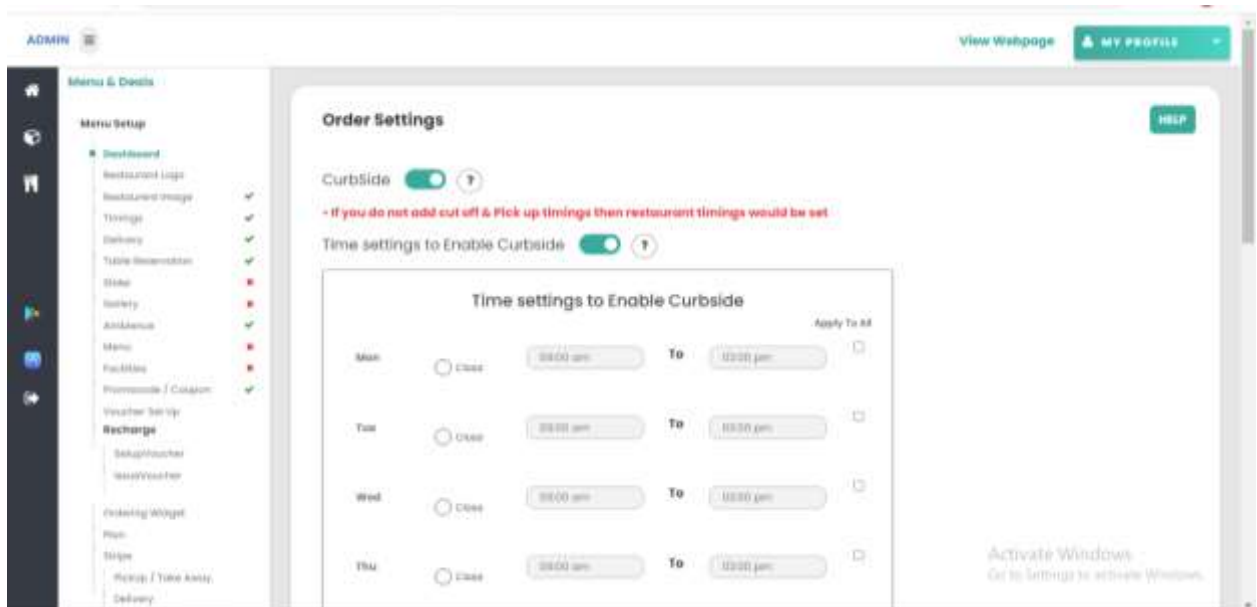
ADMIN

View Webpage

MY PROFILE

Menu & Deals

Menu Setup

Dashboard

Restaurant Logo

Restaurant Image

Timings

Delivery

Table Reservation

Slider

Gallery

Ambience

Menu

Facilities

Promocode / Coupon

Voucher Set Up

Recharge

SetupVoucher

IssueVoucher

Ordering Widget

Plan

Stripe

Pickup / Take Away

Delivery

Order Settings

HELP

CurbSide

- If you do not add cut off & Pick up timings then restaurant timings would be set

Time settings to Enable Curbside

Time settings to Enable Curbside

Apply To All

| | | | | |
|---|---|---|---|---|
| Mon | Close | 09:00 am | To | 10:00 pm |
| Tue | Close | 09:00 am | To | 10:00 pm |
| Wed | Close | 09:00 am | To | 10:00 pm |
| Thu | Close | 09:00 am | To | 10:00 pm |

Activate Windows
Go to Settings to activate Windows.